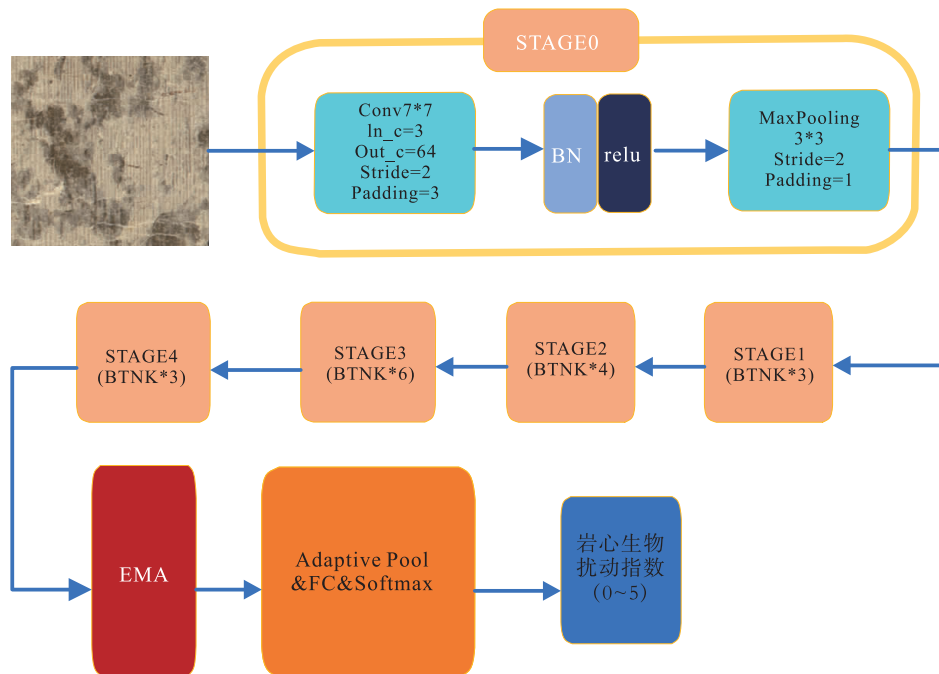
STAGE0

Conv7*7
In_c=3
Out_c=64
Stride=2
Padding=3

BN

relu

MaxPooling
3*3
Stride=2
Padding=1

STAGE4
(BTNK*3)

STAGE3
(BTNK*6)

STAGE2
(BTNK*4)

STAGE1
(BTNK*3)

EMA

Adaptive Pool
&FC&Softmax

岩心生物
扰动指数
(0~5)